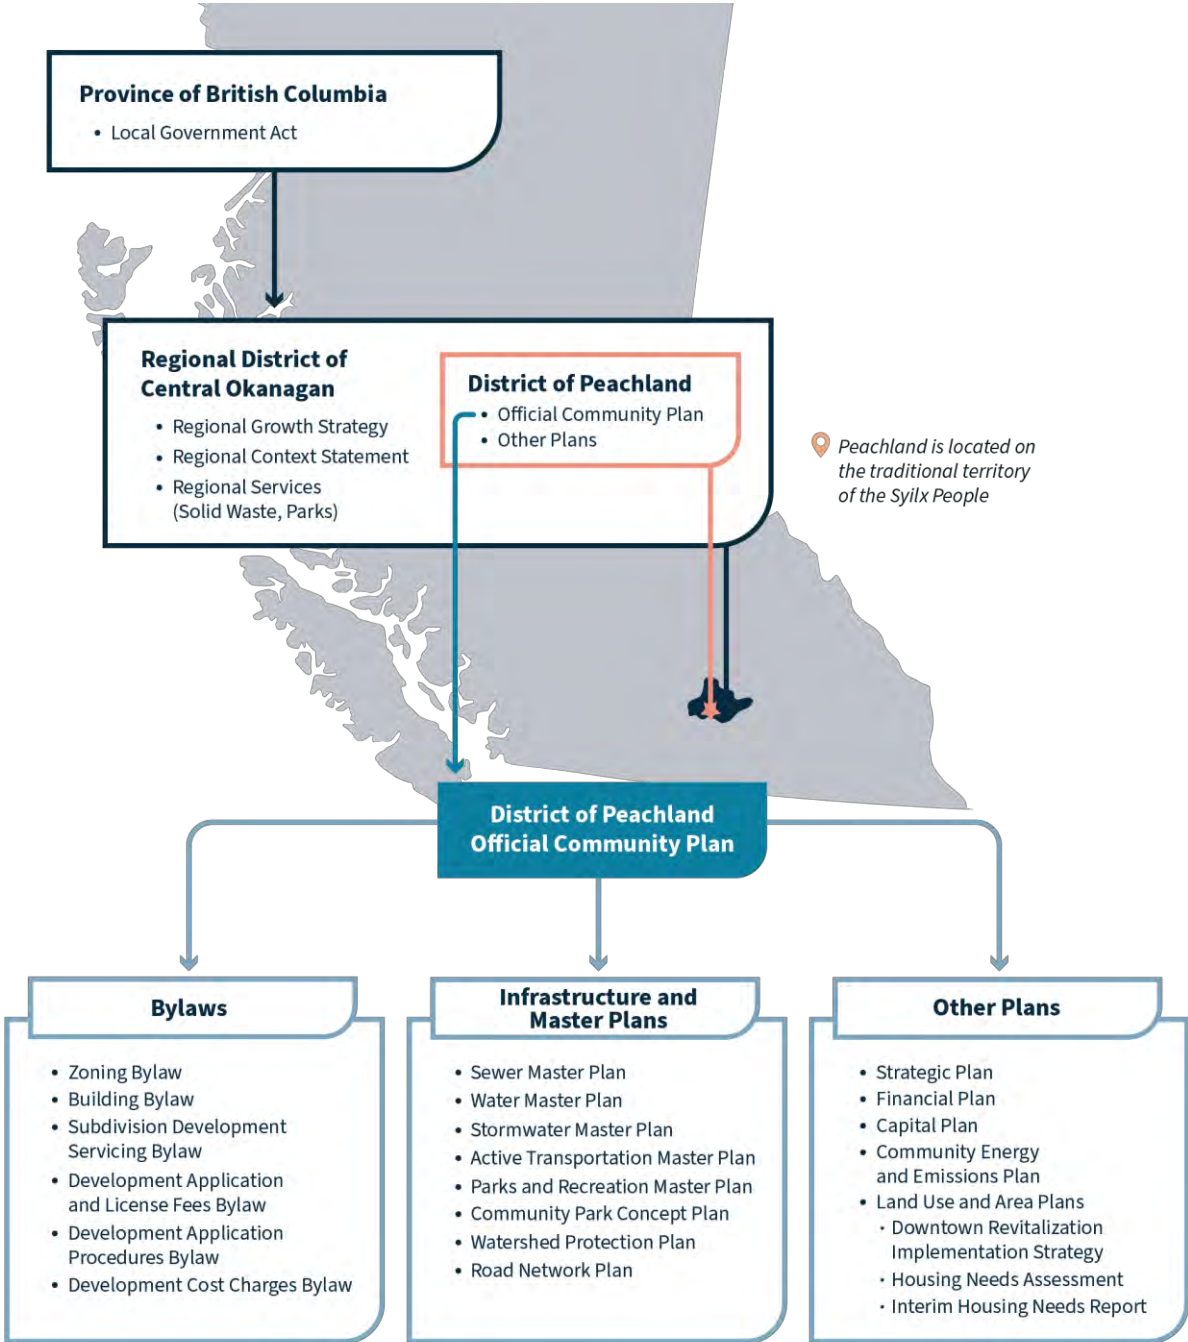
Province of British Columbia

- Local Government Act

Regional District of Central Okanagan

- Regional Growth Strategy
- Regional Context Statement
- Regional Services (Solid Waste, Parks)

District of Peachland

- Official Community Plan
- Other Plans

Peachland is located on the traditional territory of the Syilx People

District of Peachland Official Community Plan

Bylaws

- Zoning Bylaw
- Building Bylaw
- Subdivision Development Servicing Bylaw
- Development Application and License Fees Bylaw
- Development Application Procedures Bylaw
- Development Cost Charges Bylaw

Infrastructure and Master Plans

- Sewer Master Plan
- Water Master Plan
- Stormwater Master Plan
- Active Transportation Master Plan
- Parks and Recreation Master Plan
- Community Park Concept Plan
- Watershed Protection Plan
- Road Network Plan

Other Plans

- Strategic Plan
- Financial Plan
- Capital Plan
- Community Energy and Emissions Plan
- Land Use and Area Plans
  - Downtown Revitalization Implementation Strategy
  - Housing Needs Assessment
  - Interim Housing Needs Report